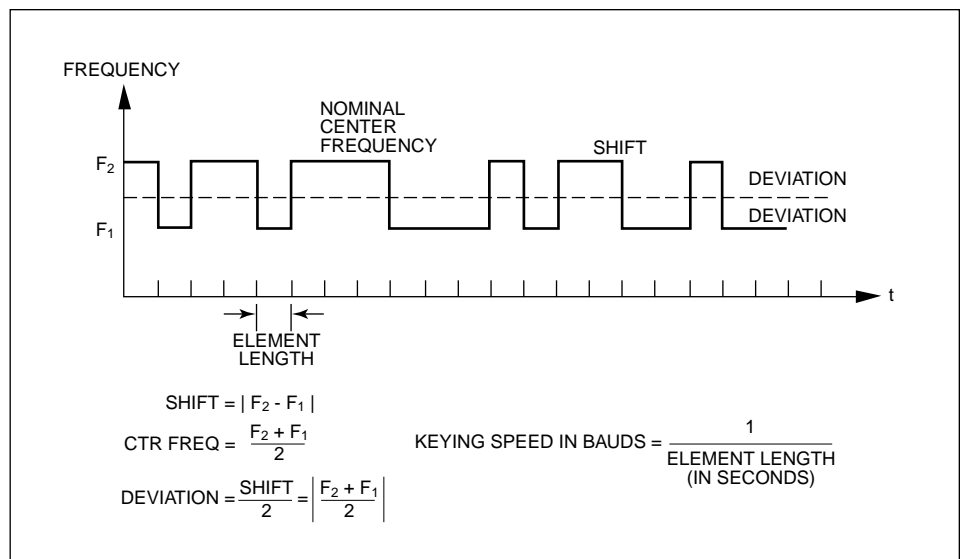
FREQUENCY

NOMINAL CENTER FREQUENCY

SHIFT

$F_2$

DEVIATION

DEVIATION

$F_1$

t

ELEMENT LENGTH

SHIFT = $| F_2 - F_1 |$

CTR FREQ = $\frac{F_2 + F_1}{2}$

KEYING SPEED IN BAUDS = $\frac{1}{\text{ELEMENT LENGTH (IN SECONDS)}}$

DEVIATION = $\frac{\text{SHIFT}}{2} = \left| \frac{F_2 + F_1}{2} \right|$